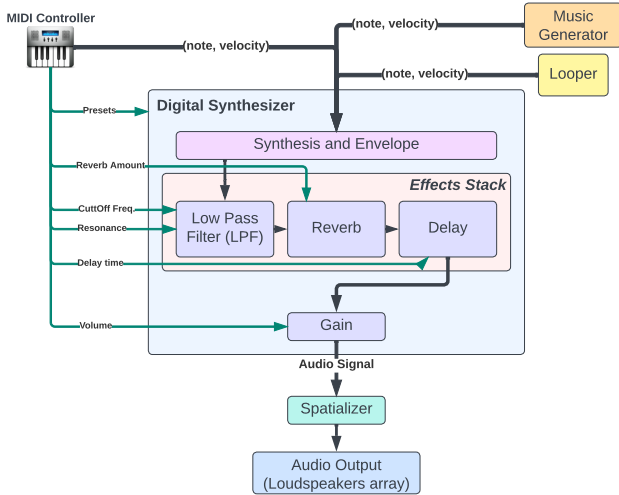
MIDI Controller

(note, velocity)

(note, velocity)

Music Generator

(note, velocity)

Looper

Presets

Digital Synthesizer

Synthesis and Envelope

Reverb Amount

Effects Stack

CuttOff Freq.

Resonance

Low Pass Filter (LPF)

Reverb

Delay

Delay time

Volume

Gain

Audio Signal

Spatializer

Audio Output (Loudspeakers array)